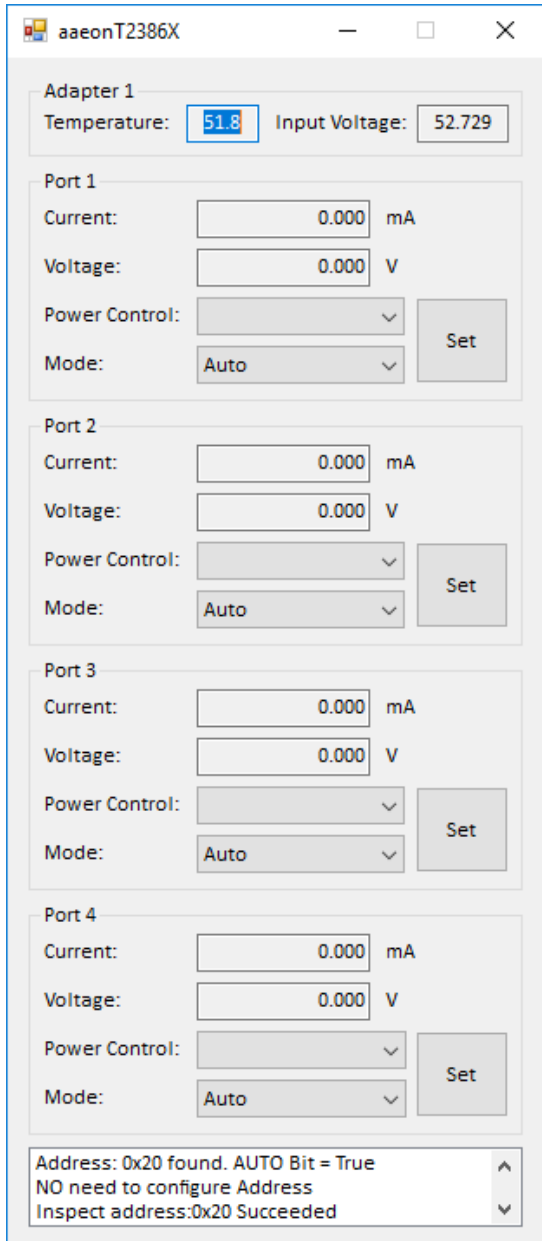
aaeonT2386X

Adapter 1
Temperature: 51.8 Input Voltage: 52.729

Port 1
Current: 0.000 mA
Voltage: 0.000 V
Power Control:
Mode: Auto
Set

Port 2
Current: 0.000 mA
Voltage: 0.000 V
Power Control:
Mode: Auto
Set

Port 3
Current: 0.000 mA
Voltage: 0.000 V
Power Control:
Mode: Auto
Set

Port 4
Current: 0.000 mA
Voltage: 0.000 V
Power Control:
Mode: Auto
Set

Address: 0x20 found. AUTO Bit = True
NO need to configure Address
Inspect address:0x20 Succeeded